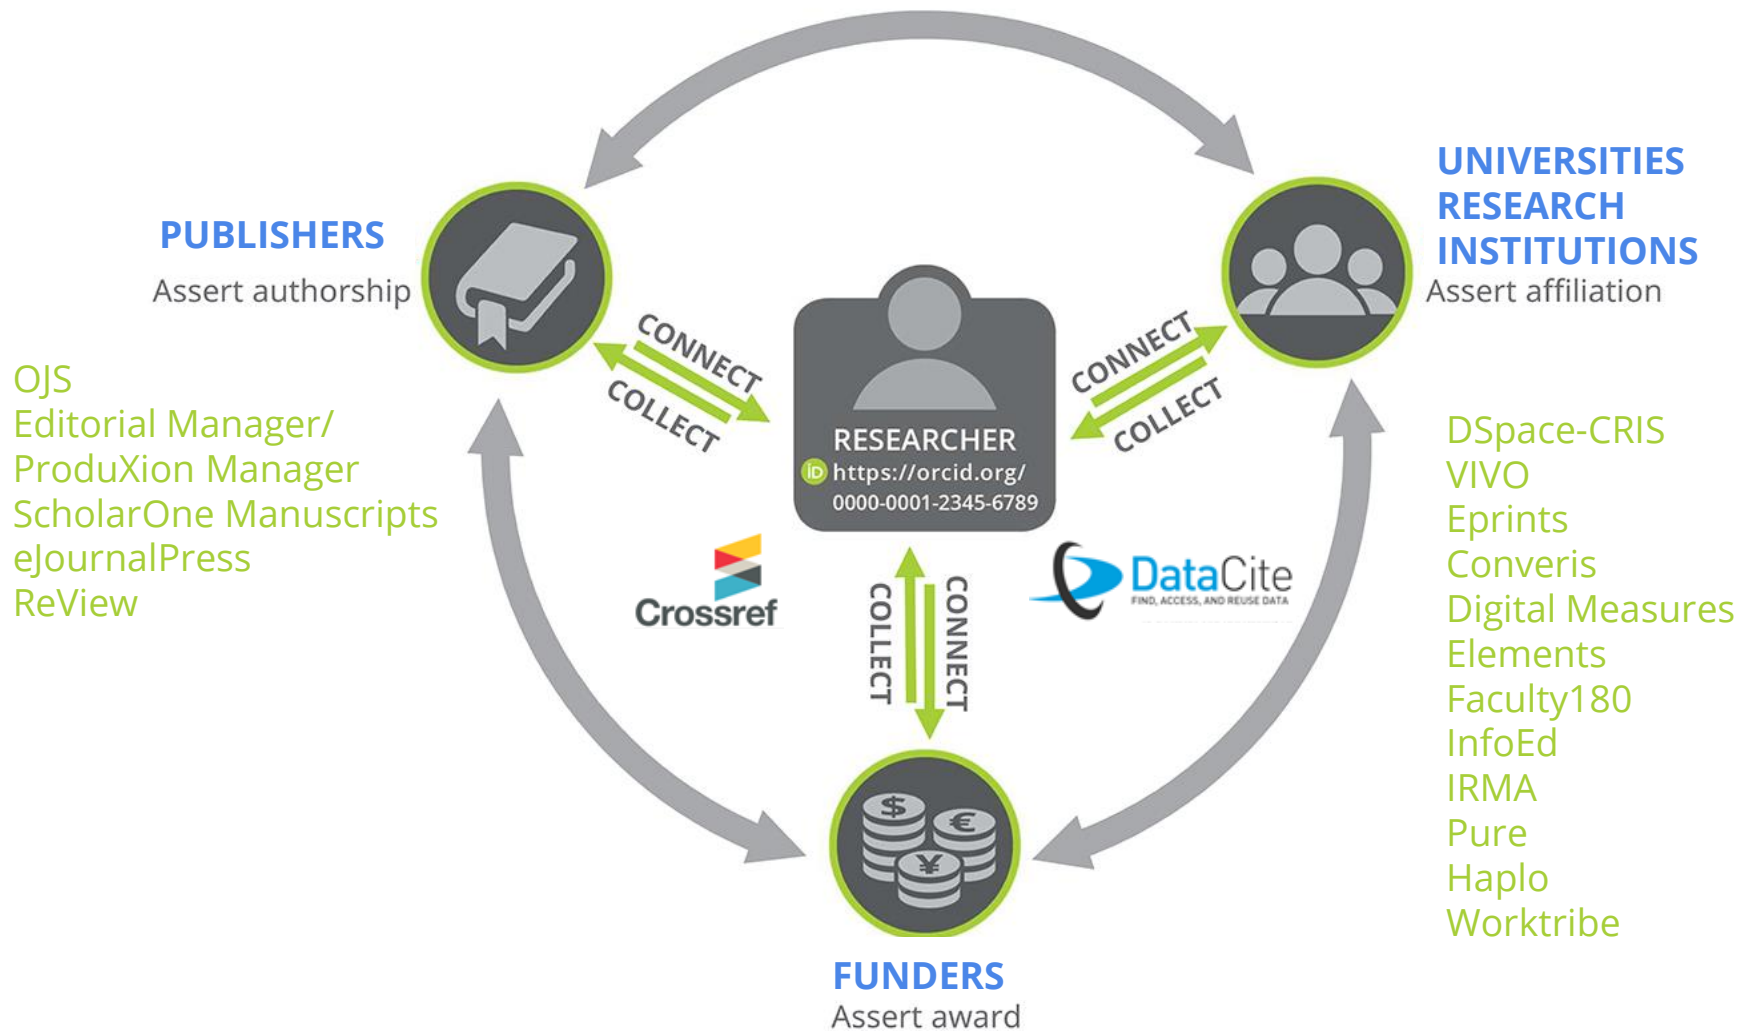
PUBLISHERS
Assert authorship

UNIVERSITIES
RESEARCH
INSTITUTIONS
Assert affiliation

OJS
Editorial Manager/
ProduXion Manager
ScholarOne Manuscripts
eJournalPress
ReView

CONNECT
COLLECT

CONNECT
COLLECT

RESEARCHER
iD https://orcid.org/
0000-0001-2345-6789

DSpace-CRIS
VIVO
Eprints
Converis
Digital Measures
Elements
Faculty180
InfoEd
IRMA
Pure
Haplo
Worktribe

Crossref

COLLECT
CONNECT

DataCite
FIND, ACCESS, AND REUSE DATA

FUNDERS
Assert award